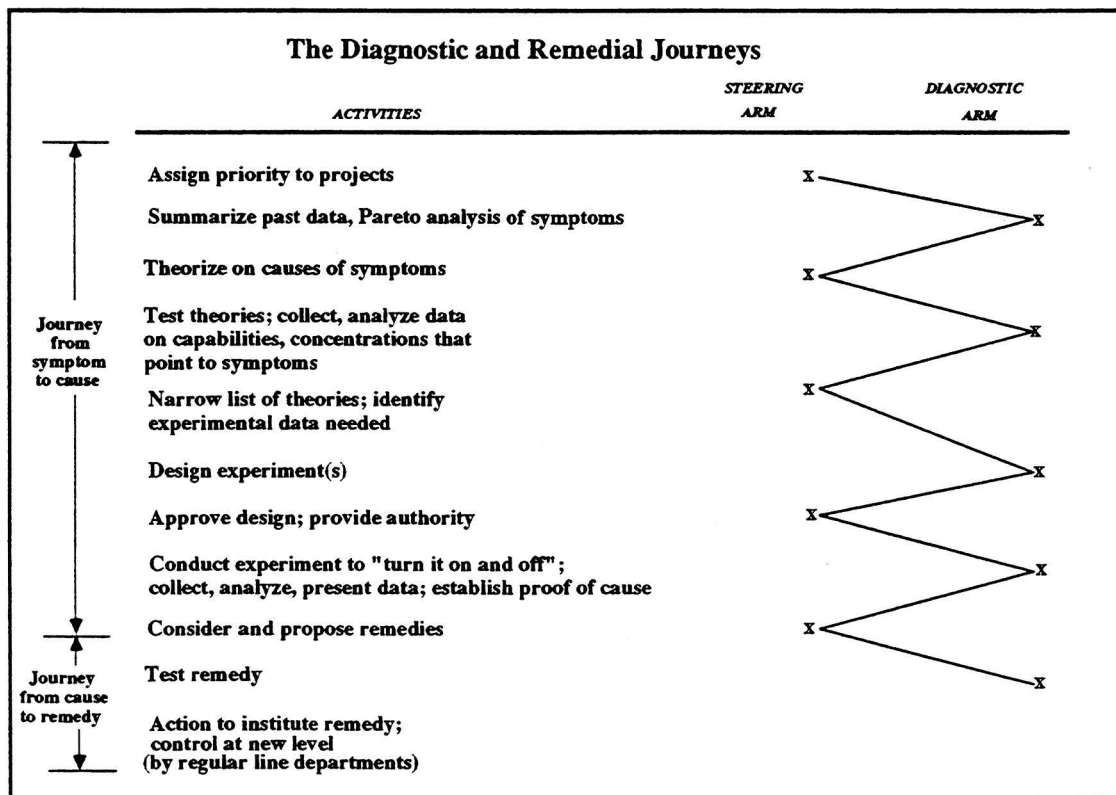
The Diagnostic and Remedial Journeys

| ACTIVITIES | STEERING ARM | DIAGNOSTIC ARM |
|---|---|---|
| Assign priority to projects | x | |
| Summarize past data, Pareto analysis of symptoms | | x |
| Theorize on causes of symptoms | x | |
| Test theories; collect, analyze data on capabilities, concentrations that point to symptoms | | x |
| Narrow list of theories; identify experimental data needed | x | |
| Design experiment(s) | | x |
| Approve design; provide authority | x | |
| Conduct experiment to "turn it on and off"; collect, analyze, present data; establish proof of cause | | x |
| Consider and propose remedies | x | |
| Test remedy | | x |
| Action to institute remedy; control at new level (by regular line departments) | | |

Journey from symptom to cause

Journey from cause to remedy